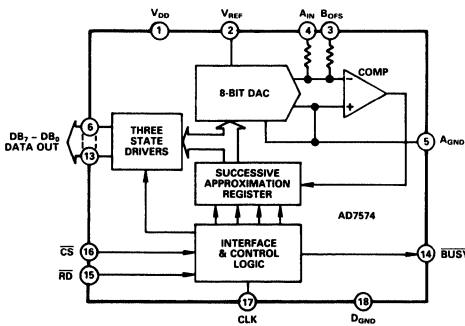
$V_{DD}$
1
$V_{REF}$
2
$A_{IN}$
4
$B_{OFS}$
3
8-BIT DAC
COMP
+
$DB_7 - DB_0$ DATA OUT
6
13
THREE STATE DRIVERS
5
$A_{GND}$
SUCCESSIVE APPROXIMATION REGISTER
AD7574
$\overline{CS}$
16
$\overline{RD}$
15
INTERFACE & CONTROL LOGIC
14
$\overline{BUSY}$
17
CLK
18
$D_{GND}$